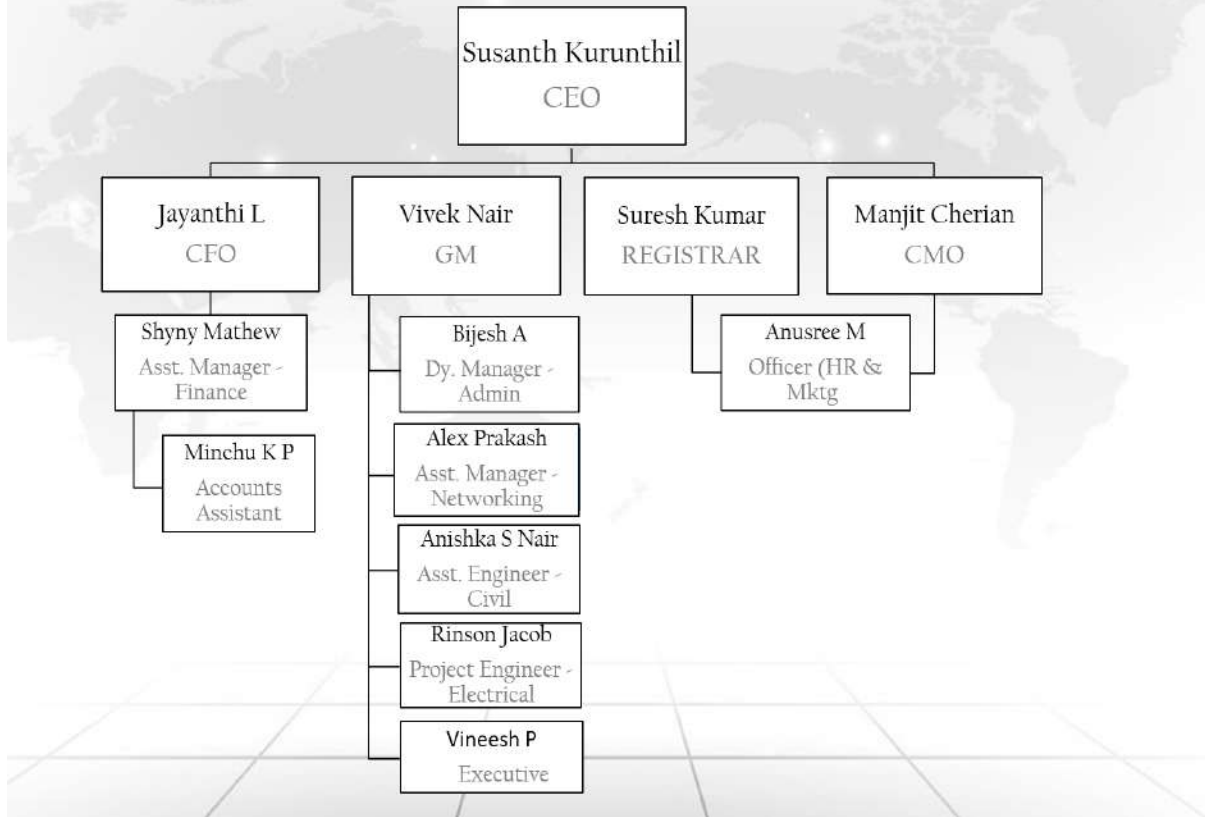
Susanth Kurunthil
CEO

Jayanthi L
CFO

Vivek Nair
GM

Suresh Kumar
REGISTRAR

Manjit Cherian
CMO

Shyny Mathew
Asst. Manager - Finance

Minchu K P
Accounts Assistant

Bijesh A
Dy. Manager - Admin

Alex Prakash
Asst. Manager - Networking

Anishka S Nair
Asst. Engineer - Civil

Rinson Jacob
Project Engineer - Electrical

Vineesh P
Executive

Anusree M
Officer (HR & Mktg